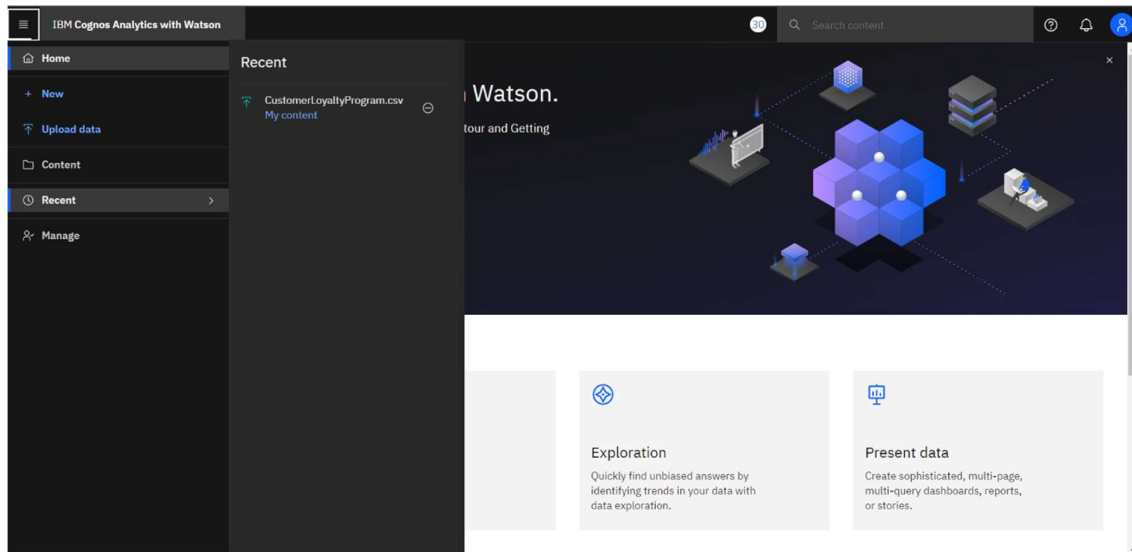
IBM Cognos Analytics with Watson

30

Search content

Home

+ New

Upload data

Content

Recent

Manage

Recent

CustomerLoyaltyProgram.csv
My content

Watson.

tour and Getting

×

Exploration

Quickly find unbiased answers by identifying trends in your data with data exploration.

Present data

Create sophisticated, multi-page, multi-query dashboards, reports, or stories.